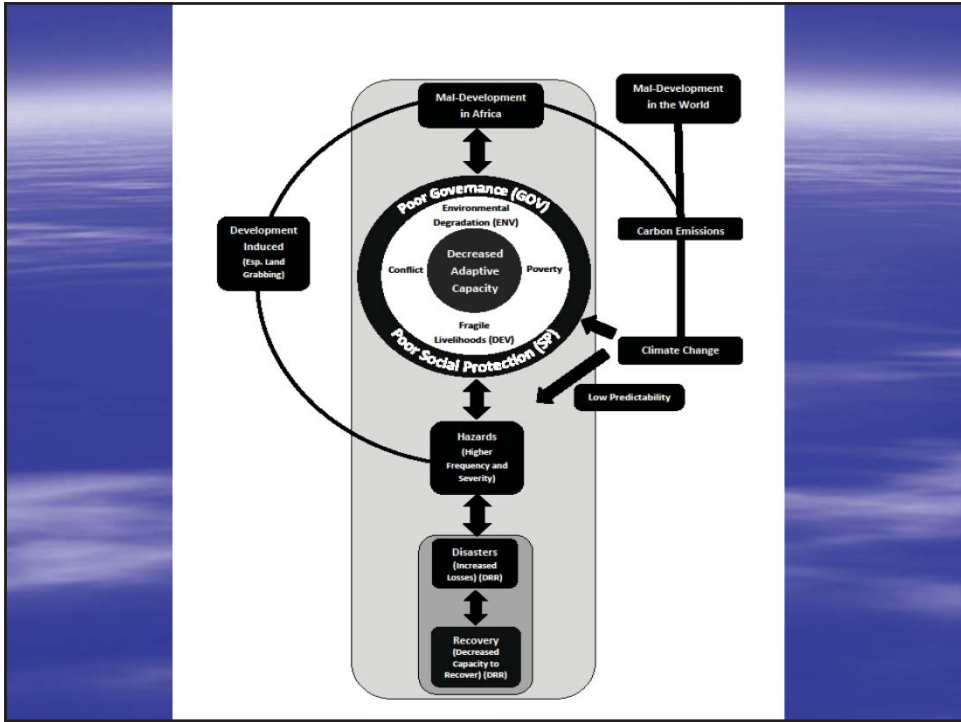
Mal-Development in Africa

Mal-Development in the World

Poor Governance (GOV)

Environmental Degradation (ENV)

Development Induced (Esp. Land Grabbing)

Carbon Emissions

Conflict

Decreased Adaptive Capacity

Poverty

Fragile Livelihoods (DEV)

Poor Social Protection (SP)

Climate Change

Low Predictability

Hazards (Higher Frequency and Severity)

Disasters (Increased Losses) (DRR)

Recovery (Decreased Capacity to Recover) (DRR)